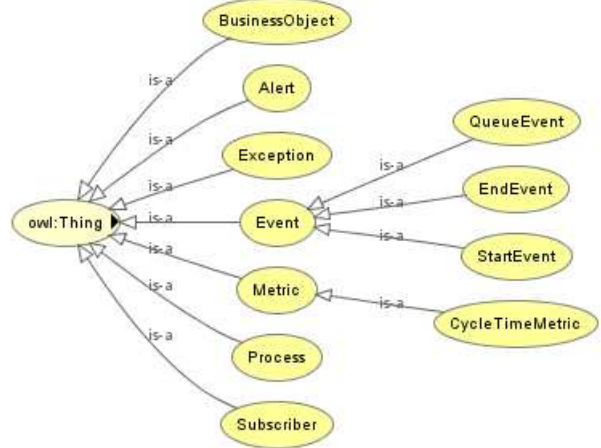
BusinessObject

is-a

Alert

is-a

Exception

is-a

QueueEvent

is-a

owl:Thing

is-a

Event

is-a

EndEvent

is-a

is-a

StartEvent

is-a

Metric

is-a

CycleTimeMetric

is-a

Process

is-a

Subscriber